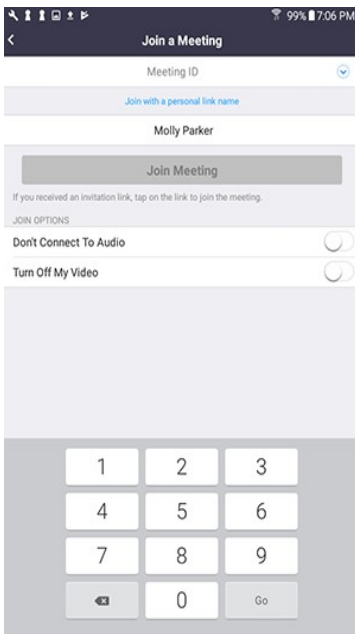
99% 7:06 PM

Join a Meeting

Meeting ID

Join with a personal link name

Molly Parker

Join Meeting

If you received an invitation link, tap on the link to join the meeting.

JOIN OPTIONS

Don't Connect To Audio

Turn Off My Video

1 2 3
4 5 6
7 8 9
0 Go